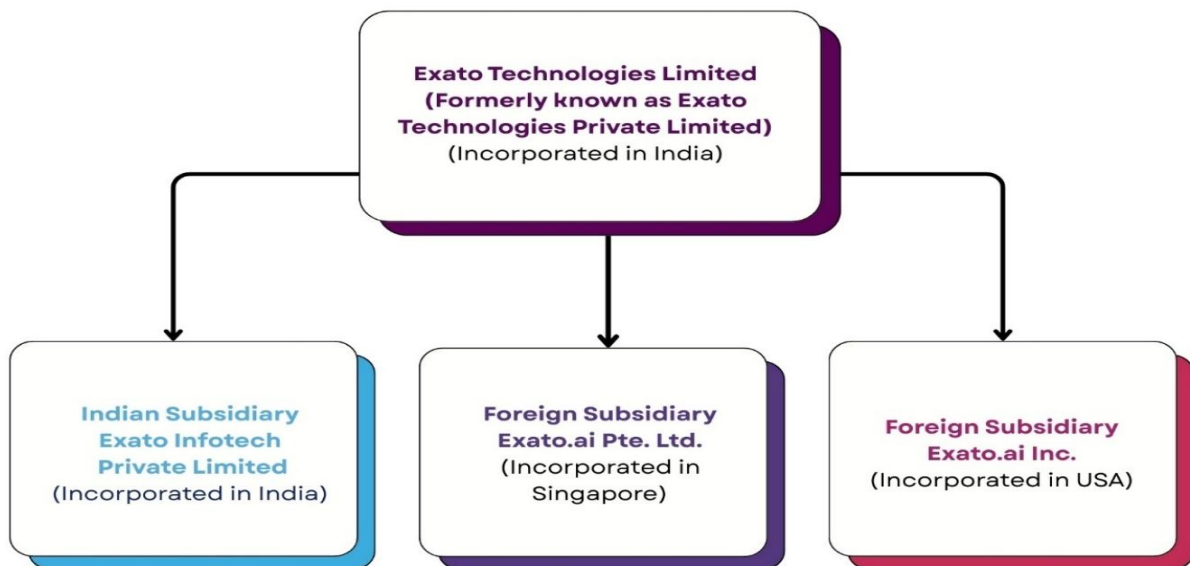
Exato Technologies Limited (Formerly known as Exato Technologies Private Limited)
(Incorporated in India)

Indian Subsidiary
Exato Infotech Private Limited
(Incorporated in India)

Foreign Subsidiary
Exato.ai Pte. Ltd.
(Incorporated in Singapore)

Foreign Subsidiary
Exato.ai Inc.
(Incorporated in USA)